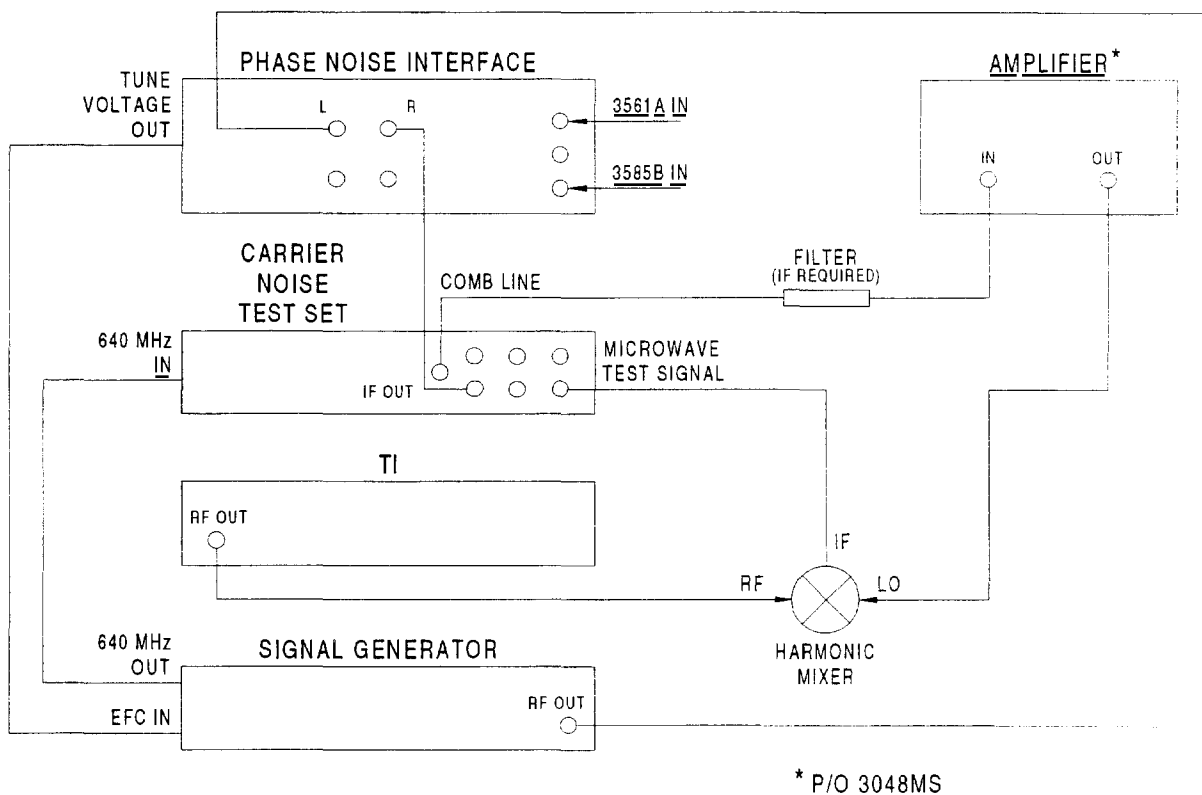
PHASE NOISE INTERFACE

TUNE VOLTAGE OUT

L

R

3561A IN

3585B IN

AMPLIFIER*

IN

OUT

CARRIER NOISE TEST SET

COMB LINE

FILTER (IF REQUIRED)

640 MHz IN

IF OUT

MICROWAVE TEST SIGNAL

TI

RF OUT

IF

RF

LO

HARMONIC MIXER

640 MHz OUT

SIGNAL GENERATOR

EFC IN

RF OUT

* P/O 3048MS